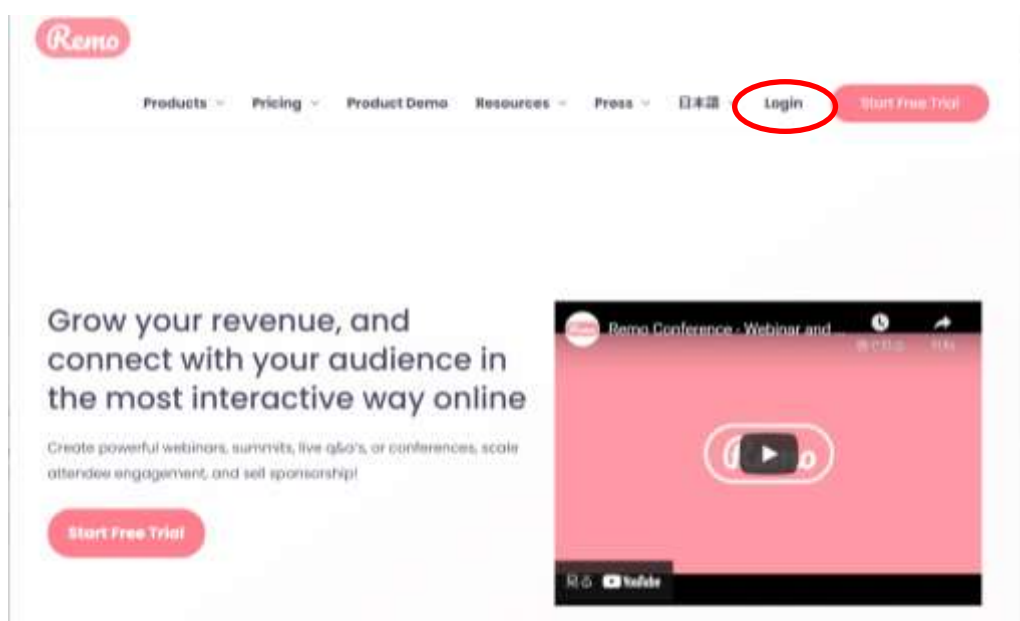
Remo

Products Pricing Product Demo Resources Press 日本語 Login Start Free Trial

Grow your revenue, and connect with your audience in the most interactive way online

Create powerful webinars, summits, live q&a's, or conferences, scale attendee engagement, and sell sponsorship!

Start Free Trial

Remo Conference - Webinar and ...

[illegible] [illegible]

Remo

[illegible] YouTube